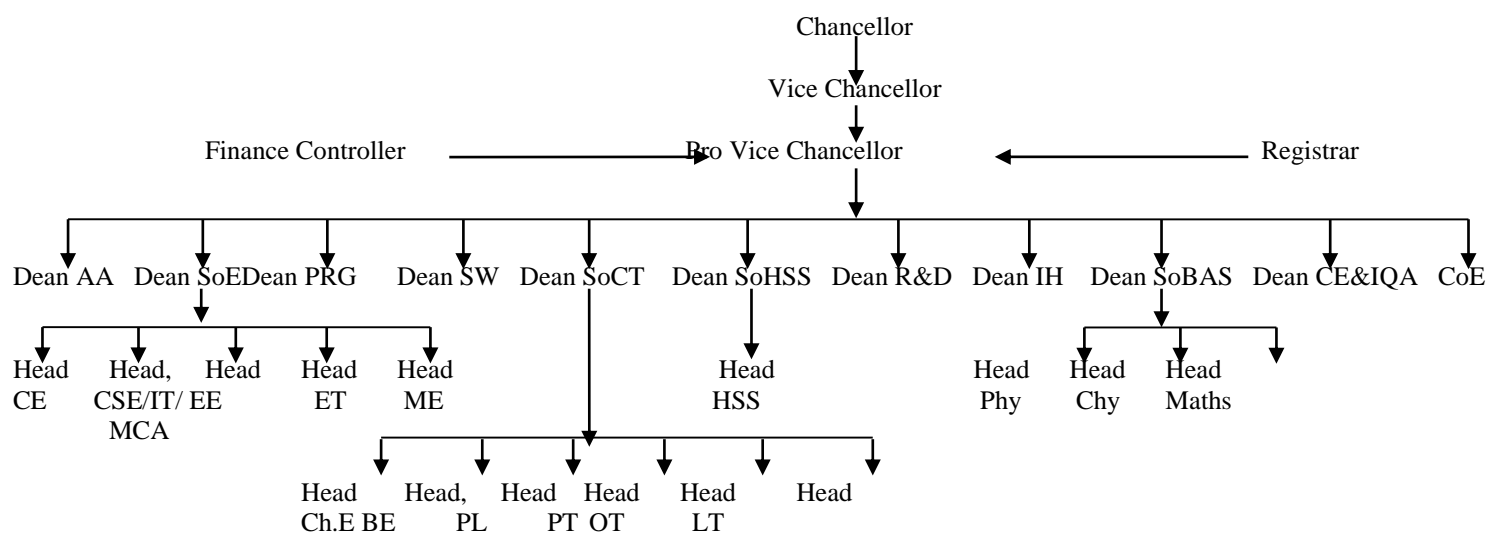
Chancellor

Vice Chancellor

Finance Controller

Pro Vice Chancellor

Registrar

Dean AA

Dean SoE

Dean PRG

Dean SW

Dean SoCT

Dean SoHSS

Dean R&D

Dean IH

Dean SoBAS

Dean CE&IQA

CoE

Head CE

Head, CSE/IT/ MCA

Head EE

Head ET

Head ME

Head HSS

Head Phy

Head Chy

Head Maths

Head Ch.E

Head, BE

PL

Head PT

Head OT

Head LT

Head